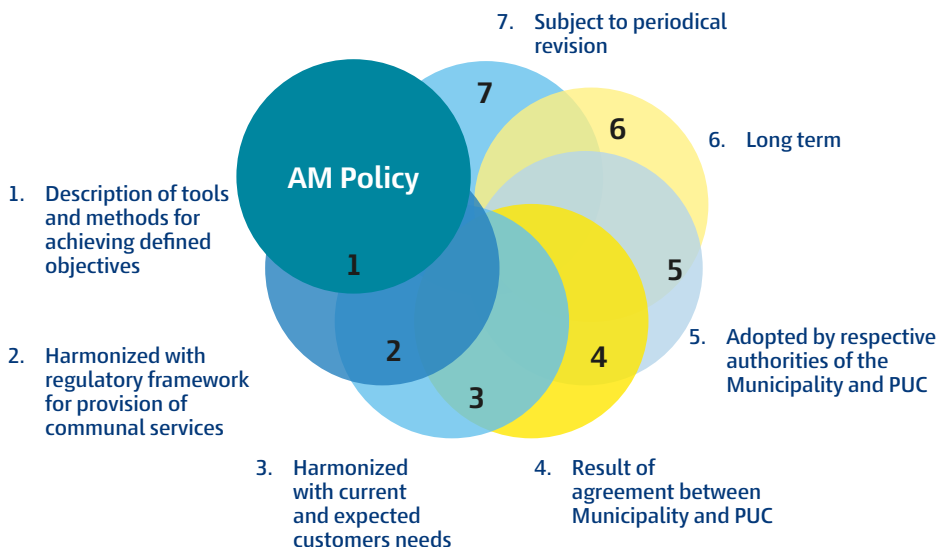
7. Subject to periodical revision

AM Policy

7

6

6. Long term

1. Description of tools and methods for achieving defined objectives

1

5

2

4

3

5. Adopted by respective authorities of the Municipality and PUC

2. Harmonized with regulatory framework for provision of communal services

3. Harmonized with current and expected customers needs

4. Result of agreement between Municipality and PUC